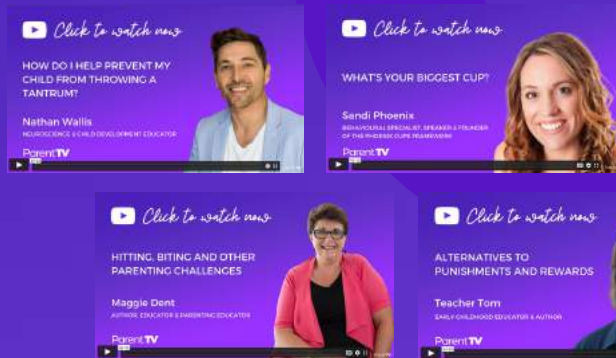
Click to watch now

HOW DO I HELP PREVENT MY CHILD FROM THROWING A TANTRUM?

Nathan Wallis
NEUROSCIENCE & CHILD DEVELOPMENT EDUCATOR

ParentTV

Click to watch now

WHAT'S YOUR BIGGEST CUP?

Sandi Phoenix
BEHAVIOURAL SPECIALIST, SPEAKER & FOUNDER OF THE PHOENIX CUPS FRAMEWORK

ParentTV

Click to watch now

HITTING, BITING AND OTHER PARENTING CHALLENGES

Maggie Dent
AUTHOR, EDUCATOR & PARENTING EDUCATOR

ParentTV

Click to watch now

ALTERNATIVES TO PUNISHMENTS AND REWARDS

Teacher Tom
EARLY CHILDHOOD EDUCATOR & AUTHOR

ParentTV